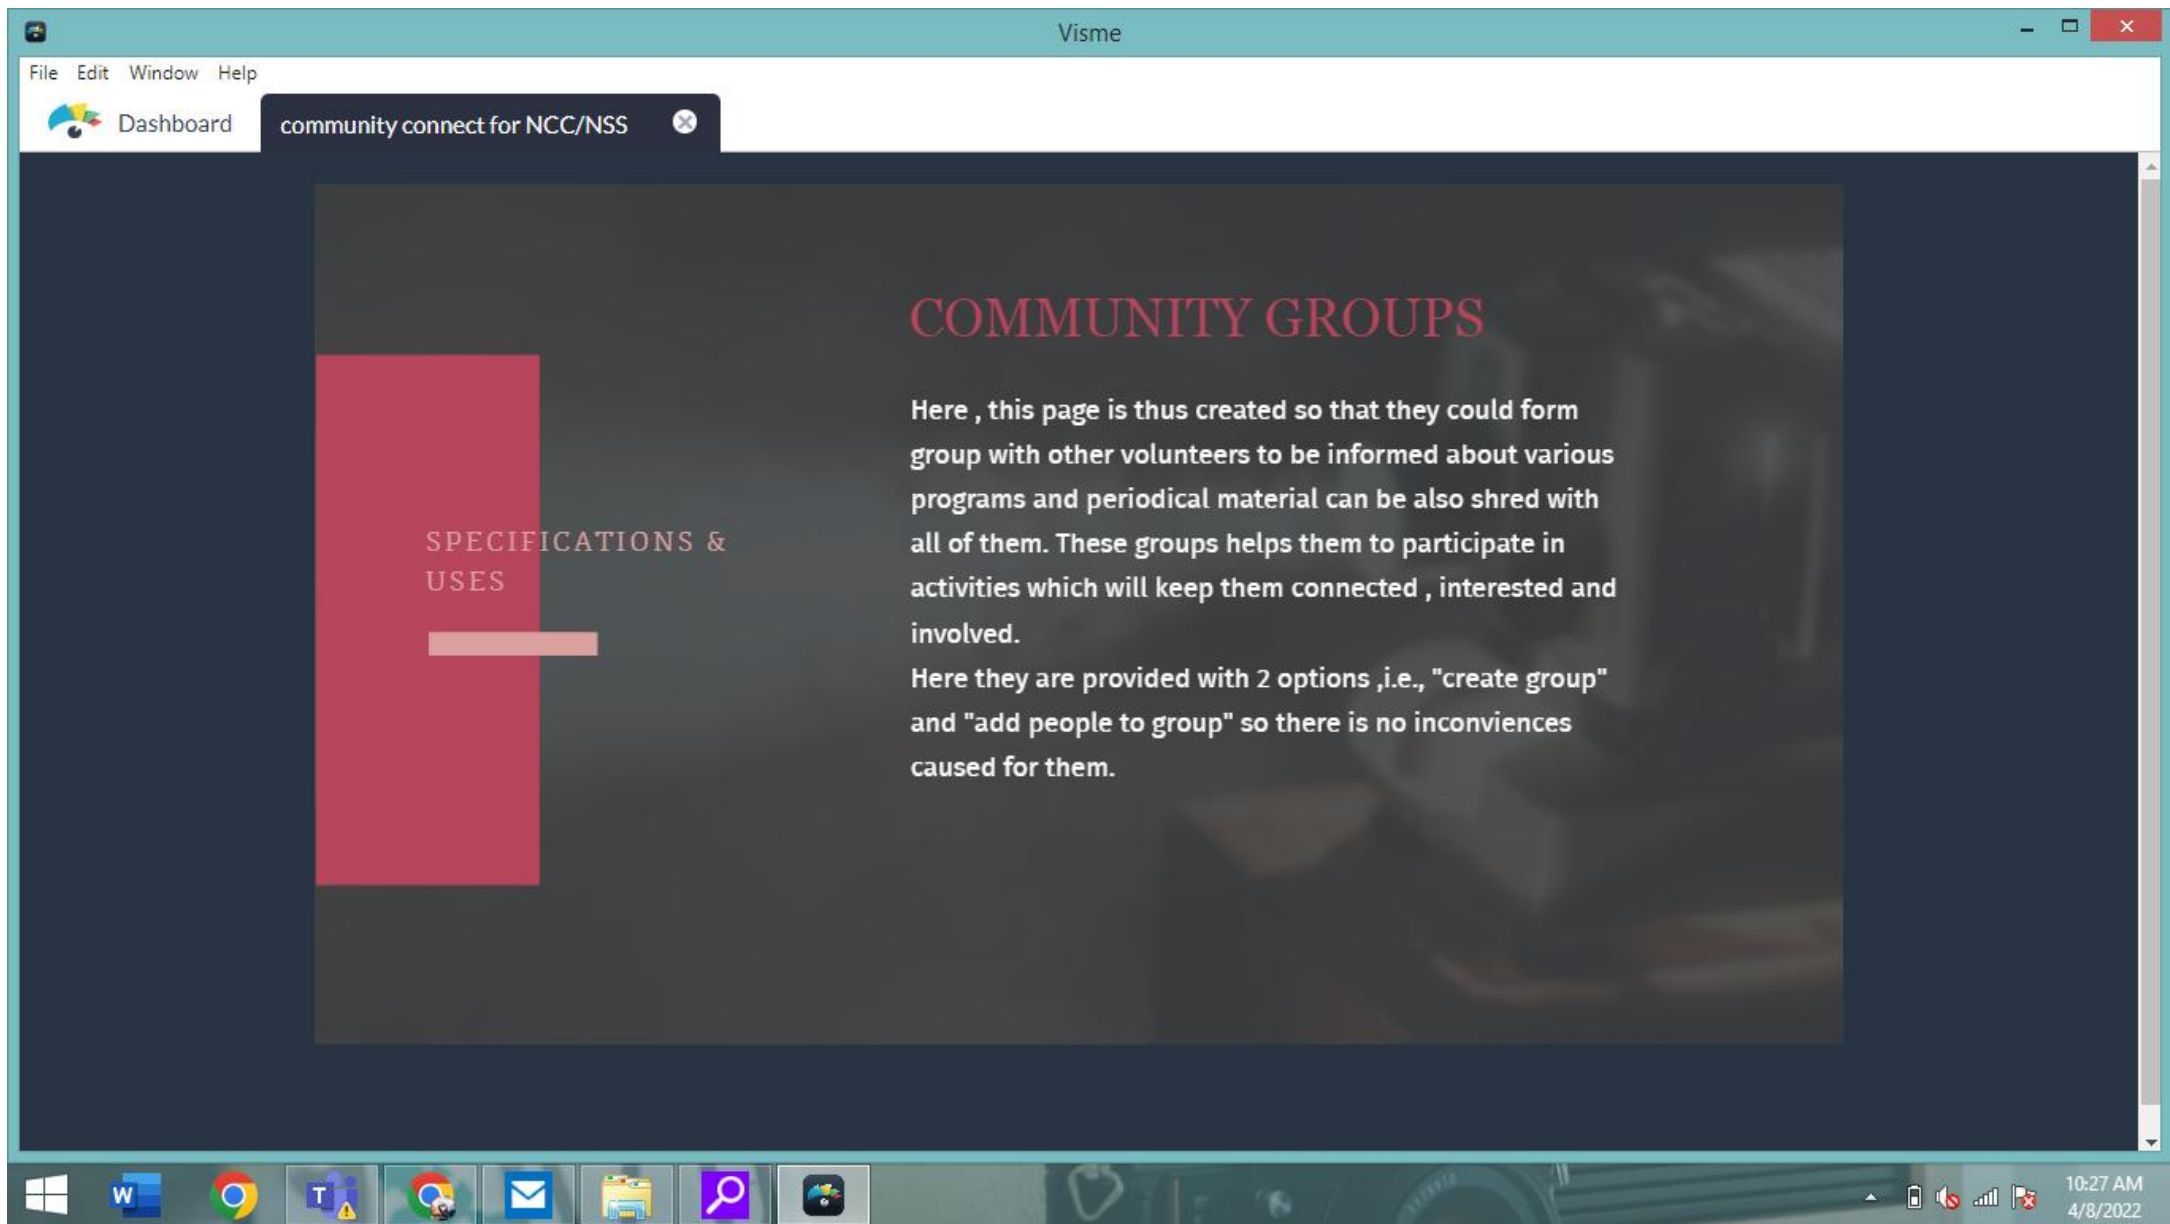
Visme

File Edit Window Help

Dashboard

community connect for NCC/NSS

SPECIFICATIONS & USES

COMMUNITY GROUPS

Here , this page is thus created so that they could form group with other volunteers to be informed about various programs and periodical material can be also shred with all of them. These groups helps them to participate in activities which will keep them connected , interested and involved.
Here they are provided with 2 options ,i.e., "create group" and "add people to group" so there is no inconviences caused for them.

10:27 AM
4/8/2022